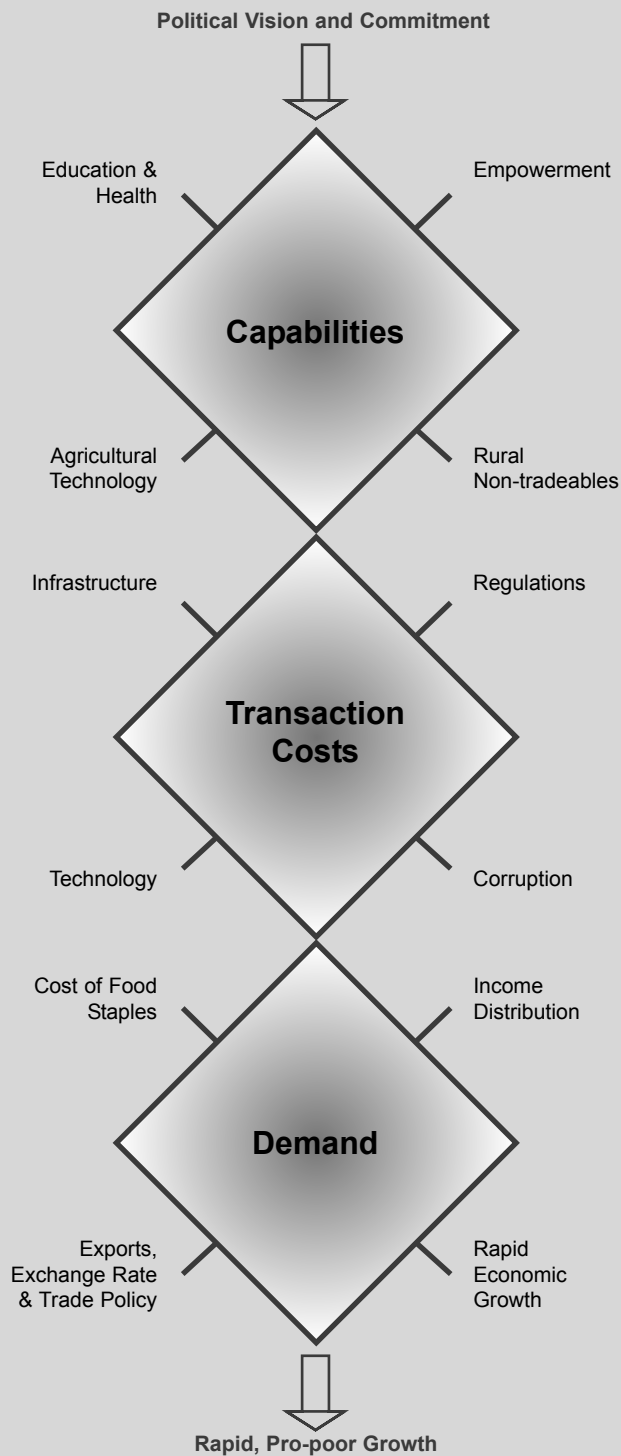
Political Vision and Commitment

Education & Health

Empowerment

Capabilities

Agricultural Technology

Rural Non-tradeables

Infrastructure

Regulations

Transaction Costs

Technology

Corruption

Cost of Food Staples

Income Distribution

Demand

Exports, Exchange Rate & Trade Policy

Rapid Economic Growth

Rapid, Pro-poor Growth